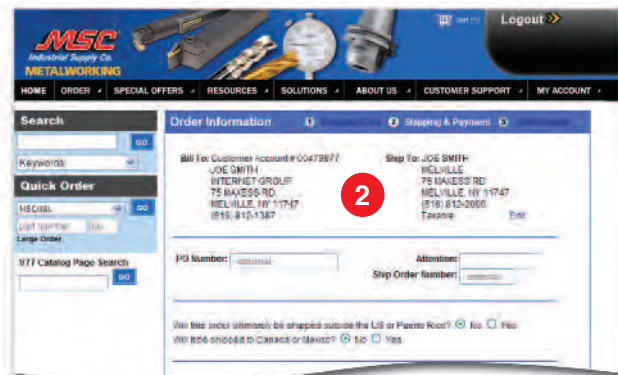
MSC Industrial Supply Co. METALWORKING

Cart (1) Logout

HOME ORDER SPECIAL OFFERS RESOURCES SOLUTIONS ABOUT US CUSTOMER SUPPORT MY ACCOUNT

Search

GO

Keywords

Quick Order

MSC#

GO

Qty

Large Order

'07 Catalog Page Search

GO

Order Information

1 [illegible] 2 Shipping & Payment 3 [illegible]

Bill To: Customer Account # 00479877
JOE SMITH
INTERNET GROUP
75 MAXESS RD.
MELVILLE, NY 11747
(516) 812-1387

Ship To: JOE SMITH
MELVILLE
75 MAXESS RD
MELVILLE, NY 11747
(516) 812-2000
Taxable Edit

2

PO Number: optional

Attention:

Ship Order Number: optional

Will this order ultimately be shipped outside the US or Puerto Rico? No Yes
Will it be shipped to Canada or Mexico? No Yes